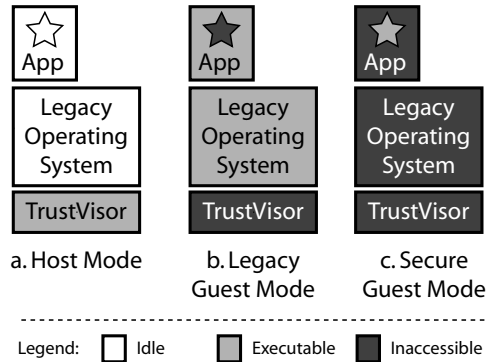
App

Legacy Operating System

TrustVisor

a. Host Mode

App

Legacy Operating System

TrustVisor

b. Legacy Guest Mode

App

Legacy Operating System

TrustVisor

c. Secure Guest Mode

Legend: Idle Executable Inaccessible